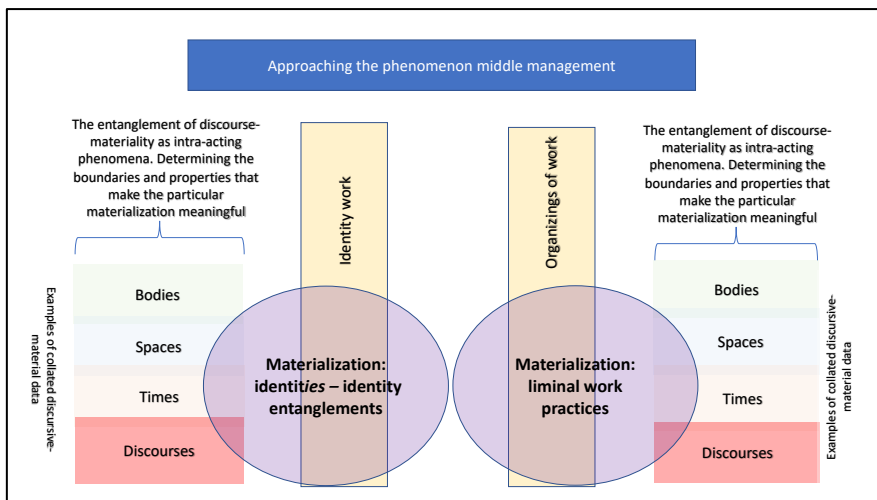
Approaching the phenomenon middle management

The entanglement of discourse-materiality as intra-acting phenomena. Determining the boundaries and properties that make the particular materialization meaningful

Examples of collated discursive-material data

Bodies

Spaces

Times

Discourses

Identity work

Materialization: identit*ies* – identity entanglements

Organizings of work

Materialization: liminal work practices

The entanglement of discourse-materiality as intra-acting phenomena. Determining the boundaries and properties that make the particular materialization meaningful

Bodies

Spaces

Times

Discourses

Examples of collated discursive-material data